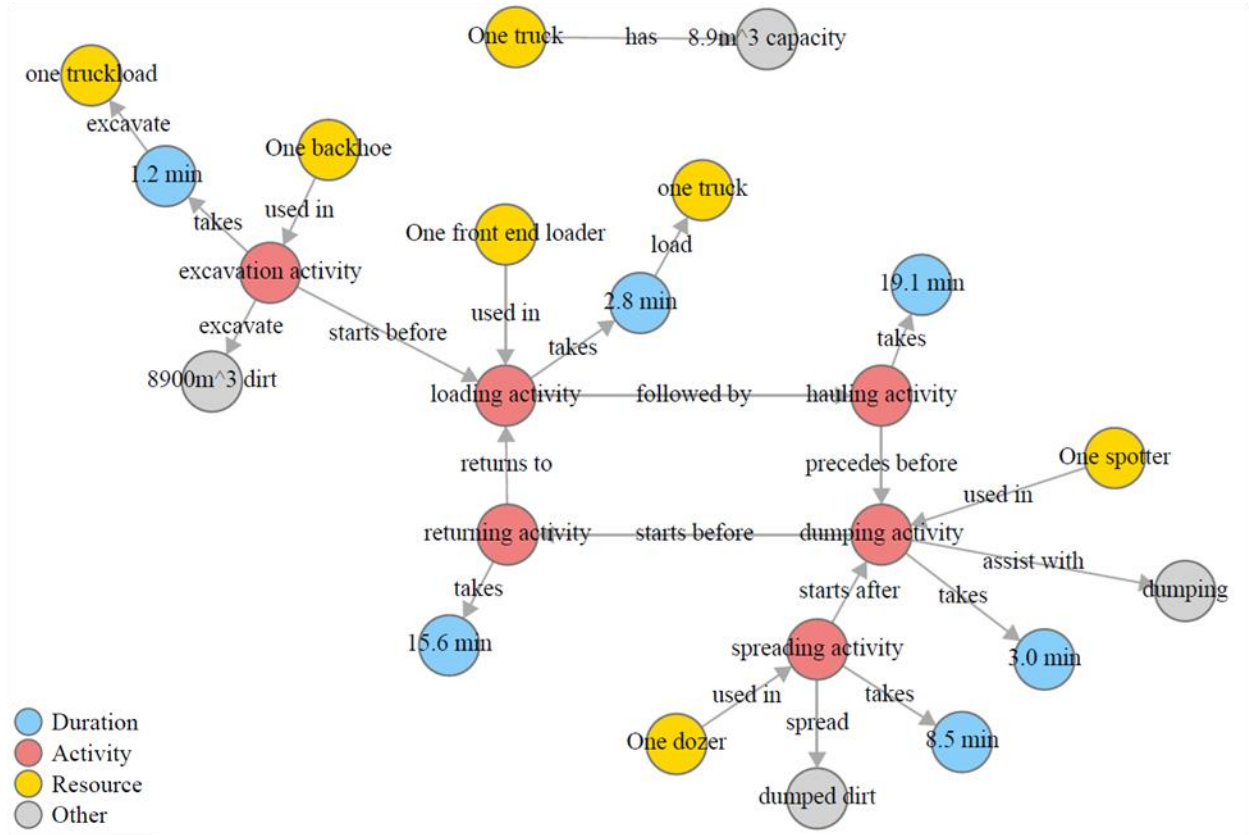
One truck has 8.9m^3 capacity

one truckload

excavate

One backhoe

1.2 min

used in

takes

one truck

One front end loader

load

excavation activity

19.1 min

used in

2.8 min

excavate

starts before

takes

takes

8900m^3 dirt

loading activity

followed by

hauling activity

returns to

precedes before

One spotter

used in

returning activity

starts before

dumping activity

assist with

dumping

takes

starts after

takes

15.6 min

spreading activity

3.0 min

used in

takes

spread

One dozer

8.5 min

dumped dirt

Duration
Activity
Resource
Other